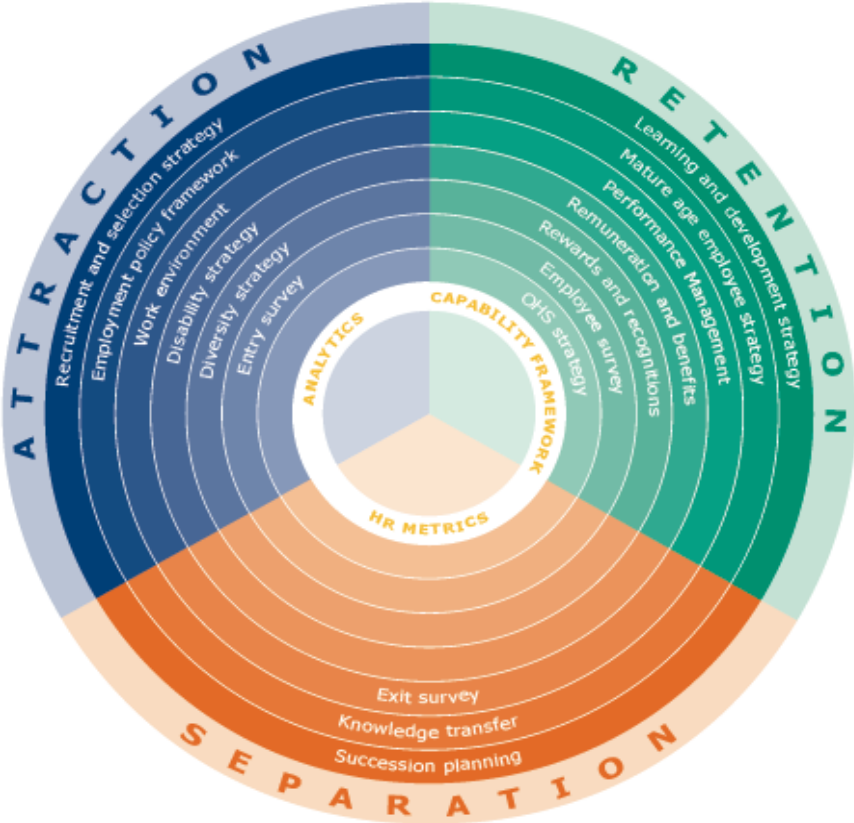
ATTRACTION

Recruitment and selection strategy
Employment policy framework
Work environment
Disability strategy
Diversity strategy
Entry survey

RETENTION

Learning and development strategy
Mature age employee strategy
Performance Management
Remuneration and benefits
Rewards and recognitions
Employee survey
OHS strategy

ANALYTICS
CAPABILITY FRAMEWORK
HR METRICS

Exit survey
Knowledge transfer
Succession planning

SEPARATION